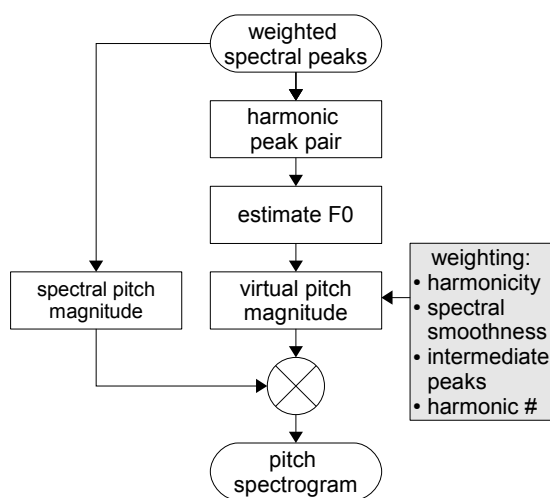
weighted spectral peaks

harmonic peak pair

estimate F0

spectral pitch magnitude

virtual pitch magnitude

weighting:
• harmonicity
• spectral smoothness
• intermediate peaks
• harmonic #

pitch spectrogram